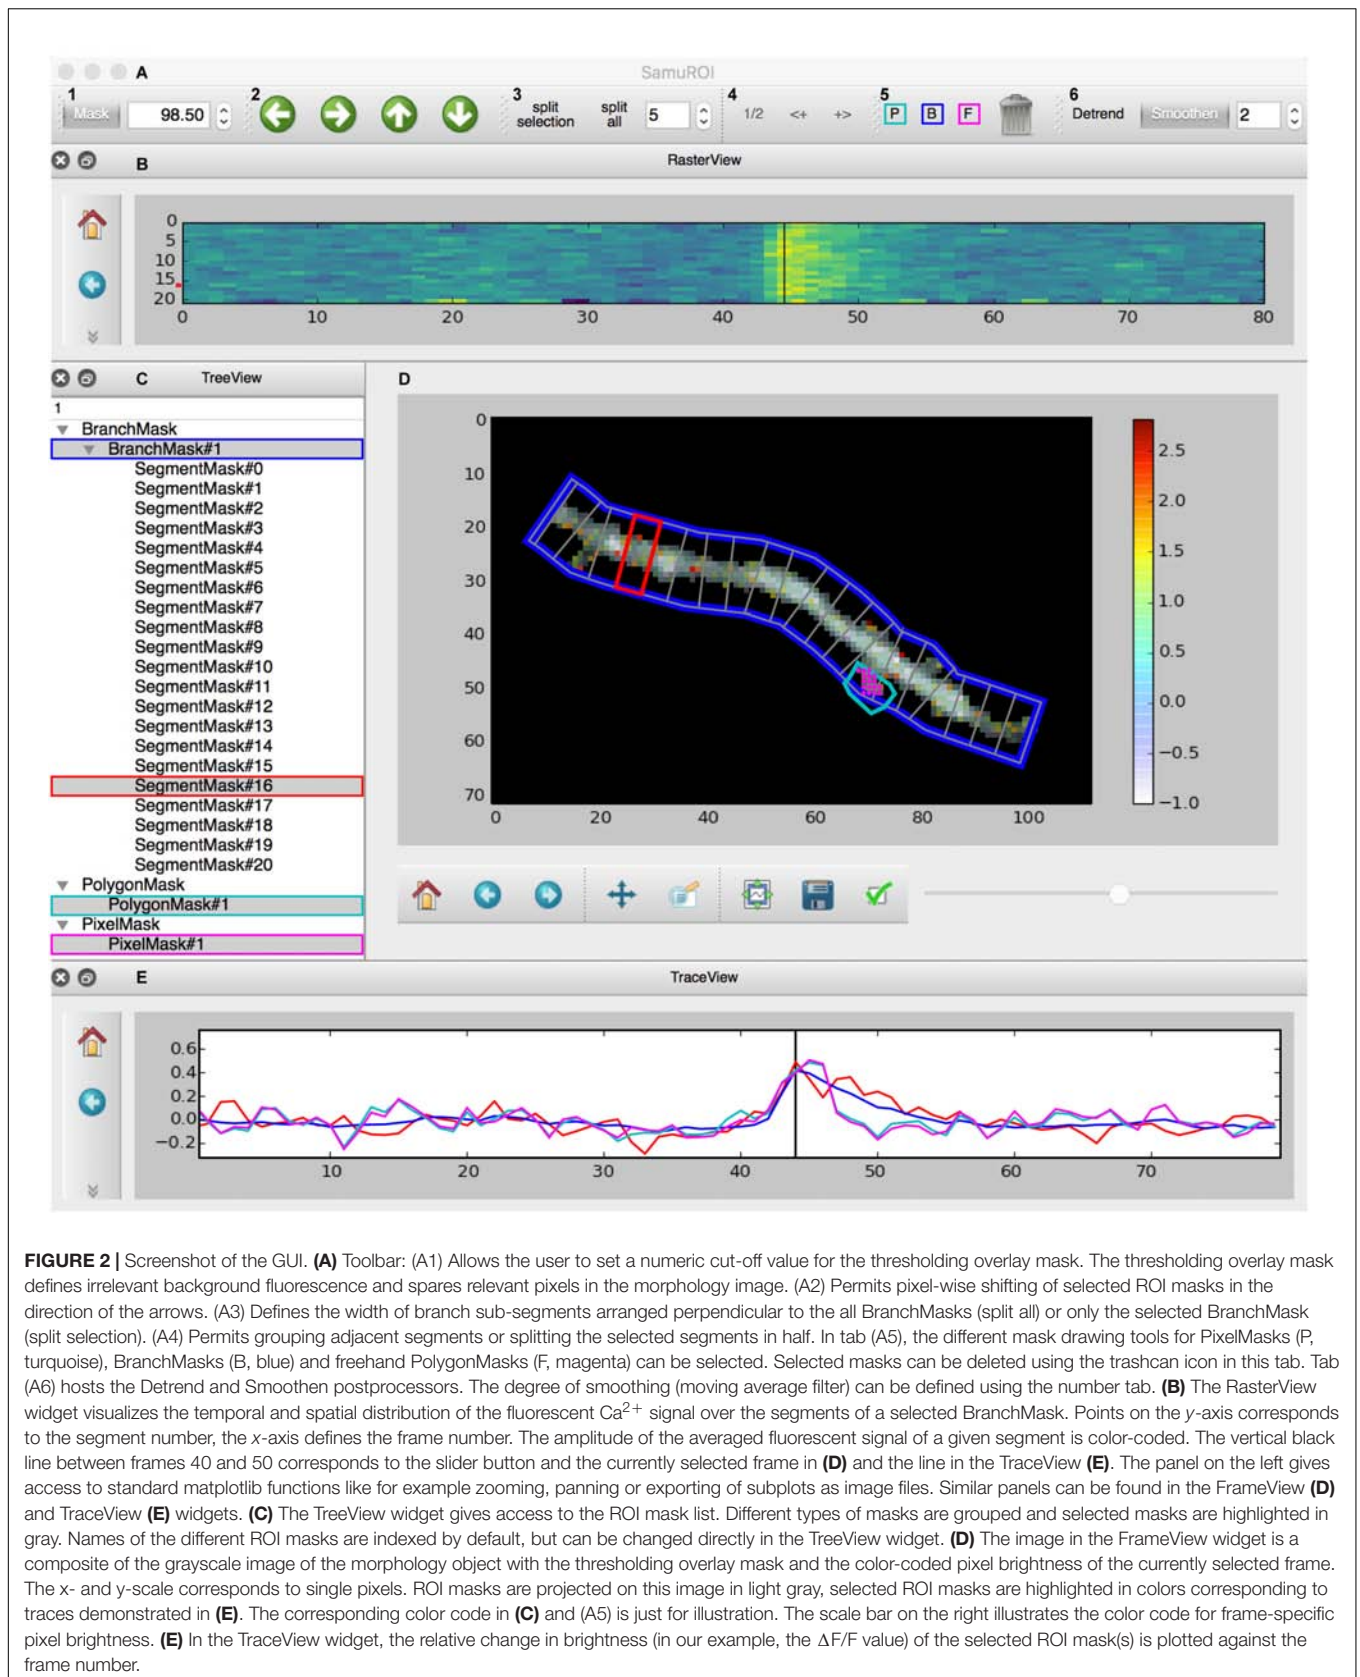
A SamuROI

1 Mask 98.50 2 3 split selection split all 5 4 1/2 <+ +> 5 P B F 6 Detrend Smoothen 2

B RasterView

0 5 10 15 20
0 10 20 30 40 50 60 70 80

C TreeView

1
BranchMask
BranchMask#1
SegmentMask#0
SegmentMask#1
SegmentMask#2
SegmentMask#3
SegmentMask#4
SegmentMask#5
SegmentMask#6
SegmentMask#7
SegmentMask#8
SegmentMask#9
SegmentMask#10
SegmentMask#11
SegmentMask#12
SegmentMask#13
SegmentMask#14
SegmentMask#15
SegmentMask#16
SegmentMask#17
SegmentMask#18
SegmentMask#19
SegmentMask#20
PolygonMask
PolygonMask#1
PixelMask
PixelMask#1

D

0 10 20 30 40 50 60 70
0 20 40 60 80 100
2.5 2.0 1.5 1.0 0.5 0.0 −0.5 −1.0

E TraceView

0.6 0.4 0.2 0.0 −0.2
10 20 30 40 50 60 70

**FIGURE 2 |** Screenshot of the GUI. **(A)** Toolbar: (A1) Allows the user to set a numeric cut-off value for the thresholding overlay mask. The thresholding overlay mask defines irrelevant background fluorescence and spares relevant pixels in the morphology image. (A2) Permits pixel-wise shifting of selected ROI masks in the direction of the arrows. (A3) Defines the width of branch sub-segments arranged perpendicular to the all BranchMasks (split all) or only the selected BranchMask (split selection). (A4) Permits grouping adjacent segments or splitting the selected segments in half. In tab (A5), the different mask drawing tools for PixelMasks (P, turquoise), BranchMasks (B, blue) and freehand PolygonMasks (F, magenta) can be selected. Selected masks can be deleted using the trashcan icon in this tab. Tab (A6) hosts the Detrend and Smoothen postprocessors. The degree of smoothing (moving average filter) can be defined using the number tab. **(B)** The RasterView widget visualizes the temporal and spatial distribution of the fluorescent Ca$^{2+}$ signal over the segments of a selected BranchMask. Points on the *y*-axis corresponds to the segment number, the *x*-axis defines the frame number. The amplitude of the averaged fluorescent signal of a given segment is color-coded. The vertical black line between frames 40 and 50 corresponds to the slider button and the currently selected frame in **(D)** and the line in the TraceView **(E)**. The panel on the left gives access to standard matplotlib functions like for example zooming, panning or exporting of subplots as image files. Similar panels can be found in the FrameView **(D)** and TraceView **(E)** widgets. **(C)** The TreeView widget gives access to the ROI mask list. Different types of masks are grouped and selected masks are highlighted in gray. Names of the different ROI masks are indexed by default, but can be changed directly in the TreeView widget. **(D)** The image in the FrameView widget is a composite of the grayscale image of the morphology object with the thresholding overlay mask and the color-coded pixel brightness of the currently selected frame. The x- and y-scale corresponds to single pixels. ROI masks are projected on this image in light gray, selected ROI masks are highlighted in colors corresponding to traces demonstrated in **(E)**. The corresponding color code in **(C)** and (A5) is just for illustration. The scale bar on the right illustrates the color code for frame-specific pixel brightness. **(E)** In the TraceView widget, the relative change in brightness (in our example, the $\Delta F/F$ value) of the selected ROI mask(s) is plotted against the frame number.